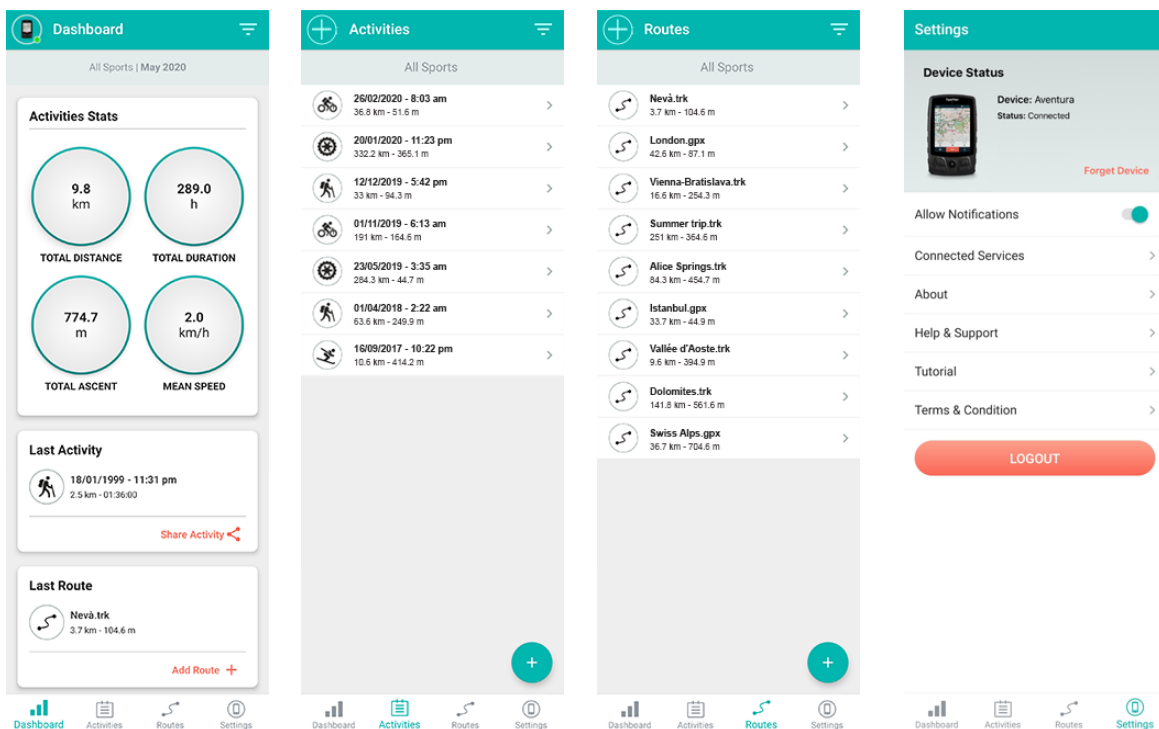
Dashboard

All Sports | May 2020

Activities Stats

9.8
km
TOTAL DISTANCE

289.0
h
TOTAL DURATION

774.7
m
TOTAL ASCENT

2.0
km/h
MEAN SPEED

Last Activity

18/01/1999 - 11:31 pm
2.5 km - 01:36:00

Share Activity

Last Route

Nevà.trk
3.7 km - 104.6 m

Add Route +

Dashboard Activities Routes Settings

Activities

All Sports

26/02/2020 - 8:03 am
36.8 km - 51.6 m

20/01/2020 - 11:23 pm
332.2 km - 365.1 m

12/12/2019 - 5:42 pm
33 km - 94.3 m

01/11/2019 - 6:13 am
191 km - 164.6 m

23/05/2019 - 3:35 am
284.3 km - 44.7 m

01/04/2018 - 2:22 am
63.6 km - 249.9 m

16/09/2017 - 10:22 pm
10.6 km - 414.2 m

+

Dashboard Activities Routes Settings

Routes

All Sports

Nevà.trk
3.7 km - 104.6 m

London.gpx
42.6 km - 87.1 m

Vienna-Bratislava.trk
16.6 km - 254.3 m

Summer trip.trk
251 km - 364.6 m

Alice Springs.trk
84.3 km - 454.7 m

Istanbul.gpx
33.7 km - 44.9 m

Vallée d'Aoste.trk
9.6 km - 394.9 m

Dolomites.trk
141.8 km - 561.6 m

Swiss Alps.gpx
36.7 km - 704.6 m

+

Dashboard Activities Routes Settings

Settings

Device Status

Device: Aventura
Status: Connected

Forget Device

Allow Notifications

Connected Services

About

Help & Support

Tutorial

Terms & Condition

LOGOUT

Dashboard Activities Routes Settings